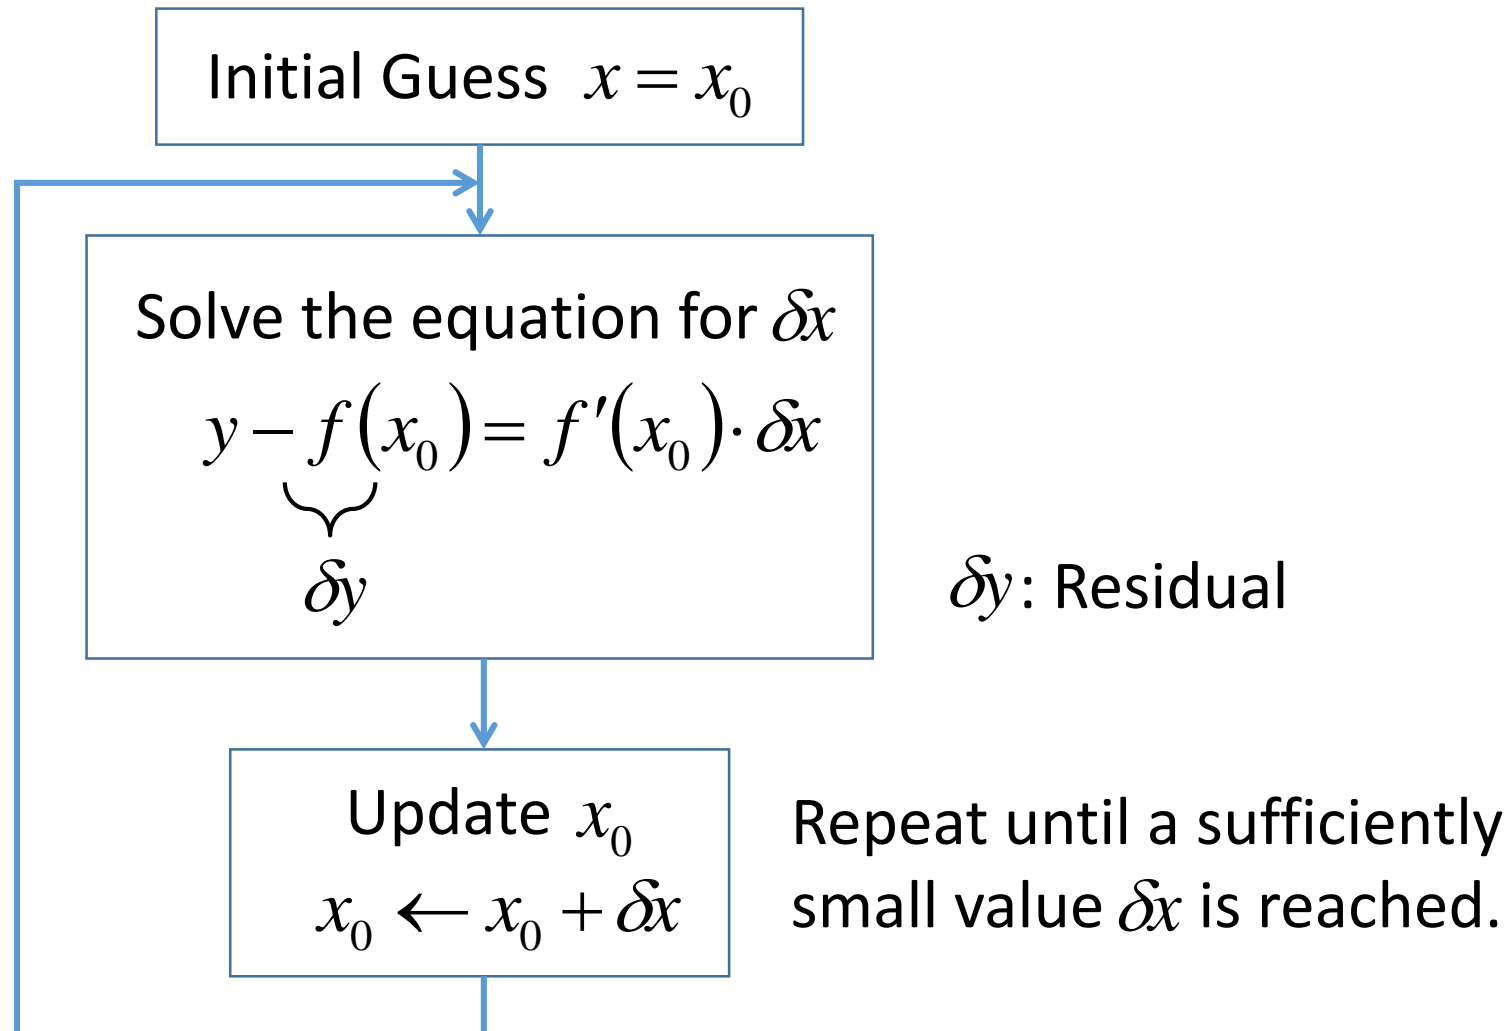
Initial Guess $x = x_0$

Solve the equation for $\delta x$

$\underbrace{y - f(x_0)}_{\delta y} = f'(x_0) \cdot \delta x$

$\delta y$: Residual

Update $x_0$

$x_0 \leftarrow x_0 + \delta x$

Repeat until a sufficiently small value $\delta x$ is reached.